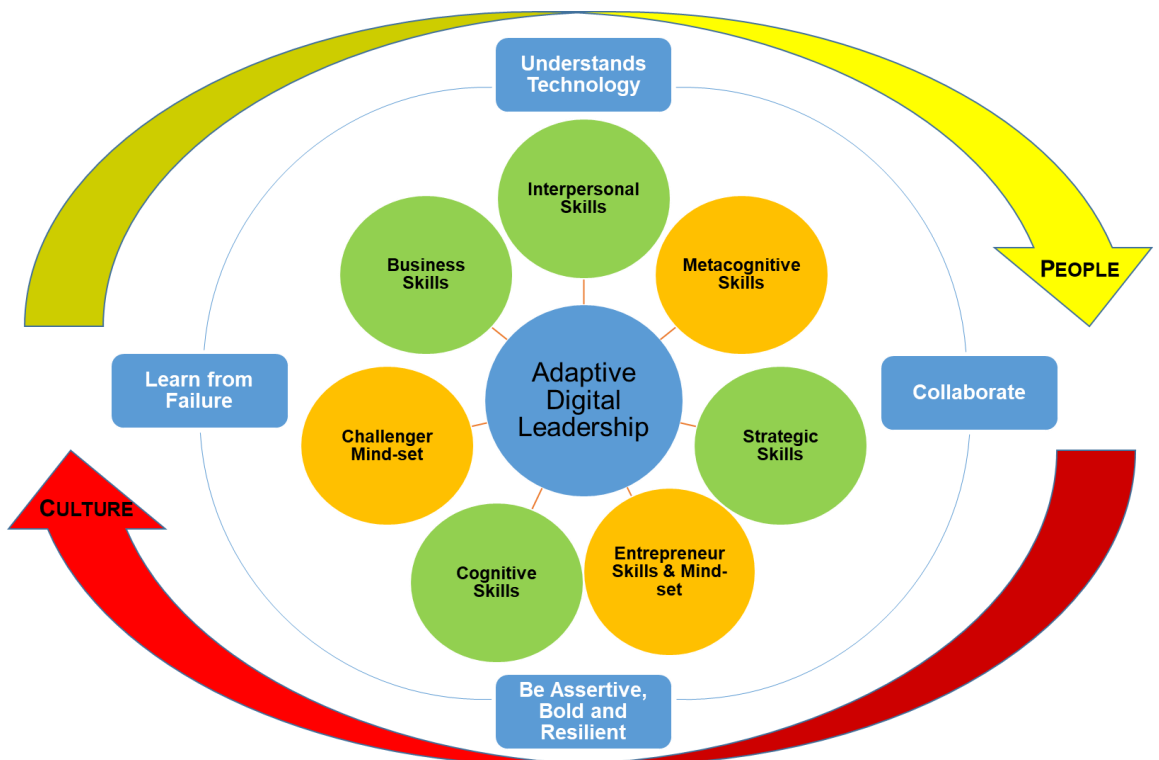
Understands Technology

PEOPLE

Interpersonal Skills

Business Skills

Metacognitive Skills

Adaptive Digital Leadership

Learn from Failure

Collaborate

Challenger Mind-set

Strategic Skills

CULTURE

Cognitive Skills

Entrepreneur Skills & Mind-set

Be Assertive, Bold and Resilient